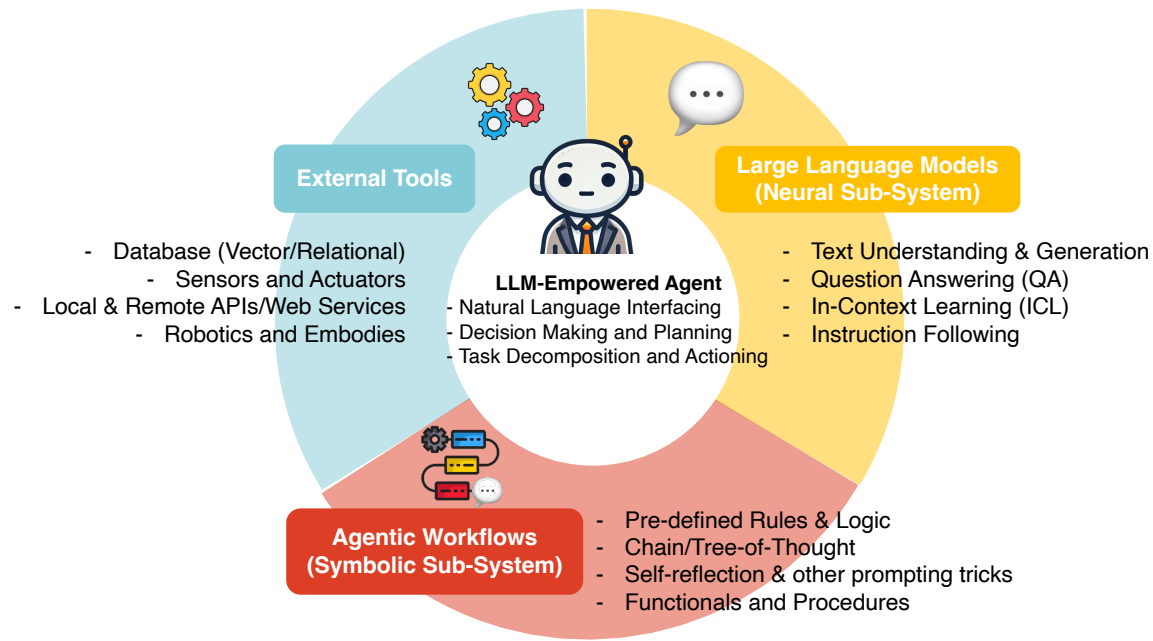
External Tools

- Database (Vector/Relational)
- Sensors and Actuators
- Local & Remote APIs/Web Services
- Robotics and Embodies

Large Language Models (Neural Sub-System)

- Text Understanding & Generation
- Question Answering (QA)
- In-Context Learning (ICL)
- Instruction Following

LLM-Empowered Agent
- Natural Language Interfacing
- Decision Making and Planning
- Task Decomposition and Actioning

Agentic Workflows (Symbolic Sub-System)

- Pre-defined Rules & Logic
- Chain/Tree-of-Thought
- Self-reflection & other prompting tricks
- Functionals and Procedures